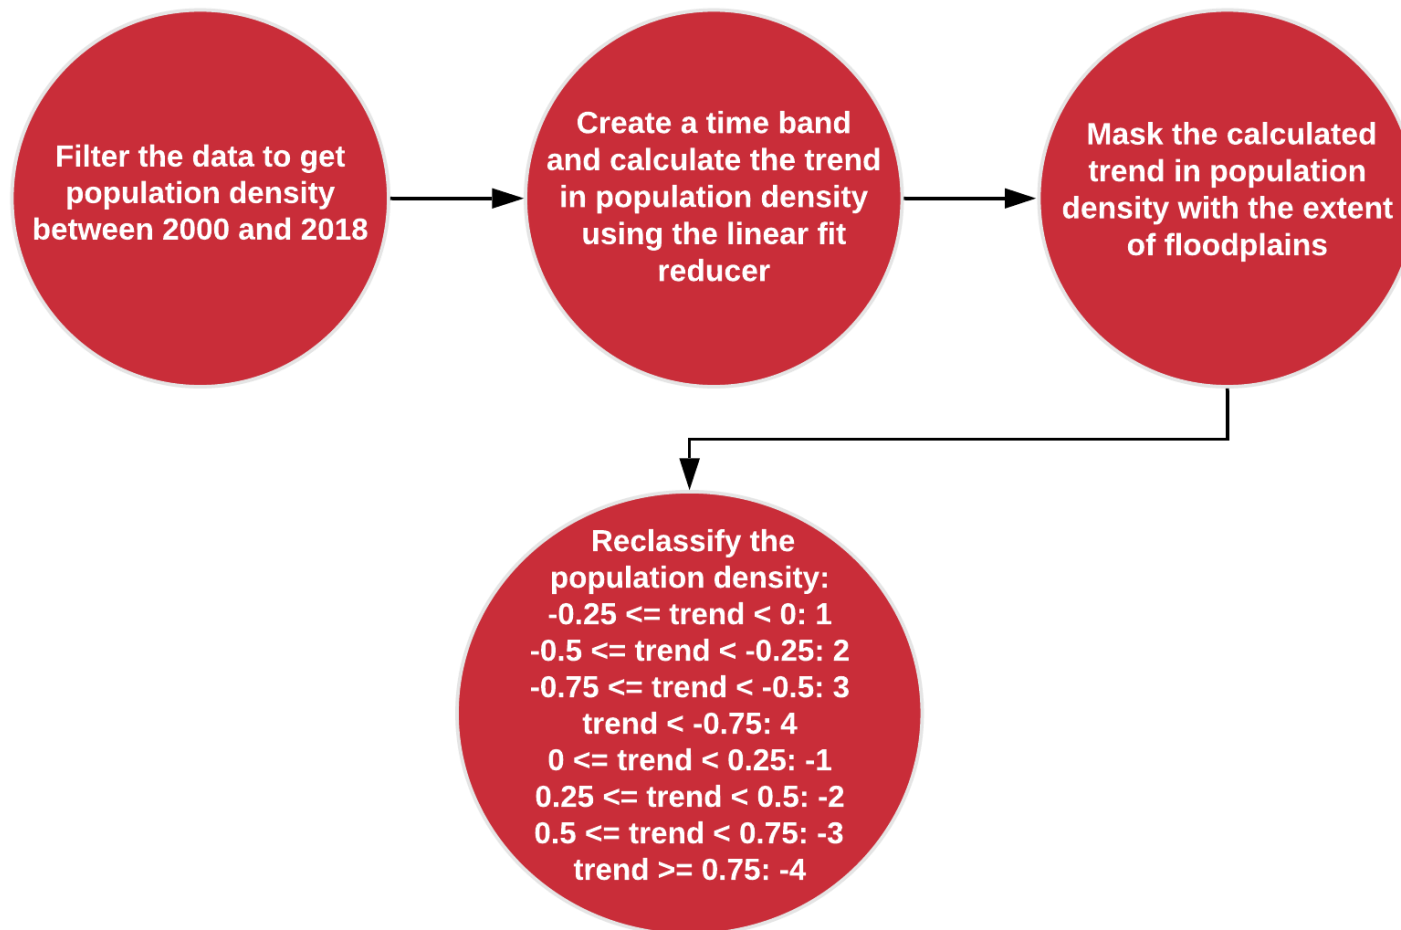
Filter the data to get population density between 2000 and 2018

Create a time band and calculate the trend in population density using the linear fit reducer

Mask the calculated trend in population density with the extent of floodplains

Reclassify the population density:
-0.25 <= trend < 0: 1
-0.5 <= trend < -0.25: 2
-0.75 <= trend < -0.5: 3
trend < -0.75: 4
0 <= trend < 0.25: -1
0.25 <= trend < 0.5: -2
0.5 <= trend < 0.75: -3
trend >= 0.75: -4